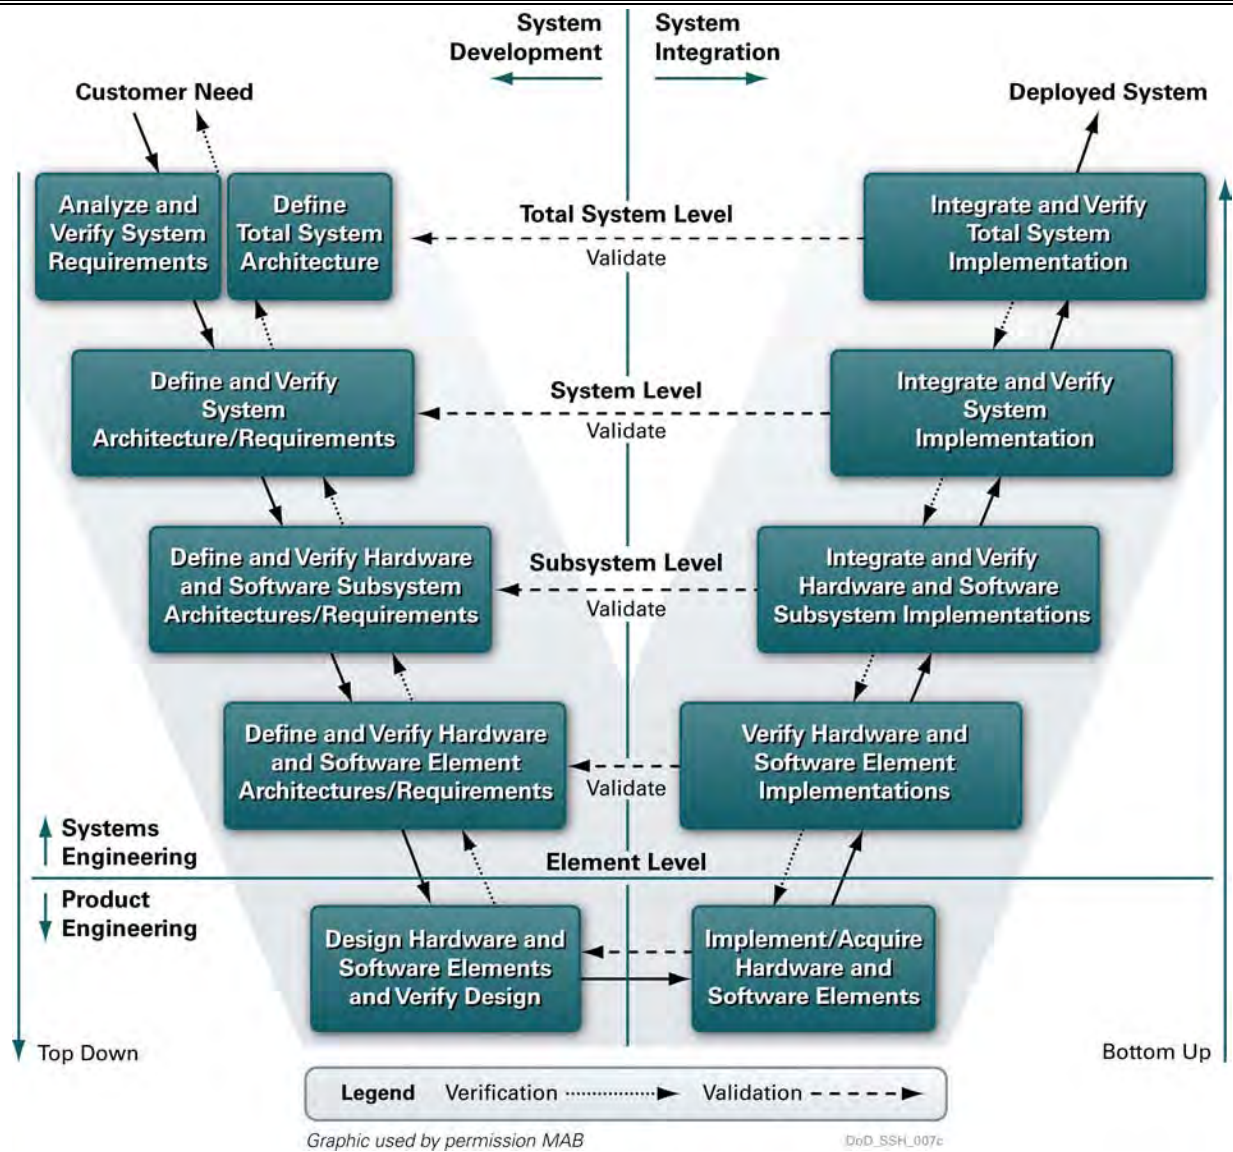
System Development

System Integration

Customer Need

Deployed System

Analyze and Verify System Requirements

Define Total System Architecture

Total System Level

Validate

Integrate and Verify Total System Implementation

Define and Verify System Architecture/Requirements

System Level

Validate

Integrate and Verify System Implementation

Define and Verify Hardware and Software Subsystem Architectures/Requirements

Subsystem Level

Validate

Integrate and Verify Hardware and Software Subsystem Implementations

Define and Verify Hardware and Software Element Architectures/Requirements

Validate

Verify Hardware and Software Element Implementations

Systems Engineering

Element Level

Product Engineering

Design Hardware and Software Elements and Verify Design

Implement/Acquire Hardware and Software Elements

Top Down

Bottom Up

Legend Verification Validation

Graphic used by permission MAB

DoD_SSH_007c